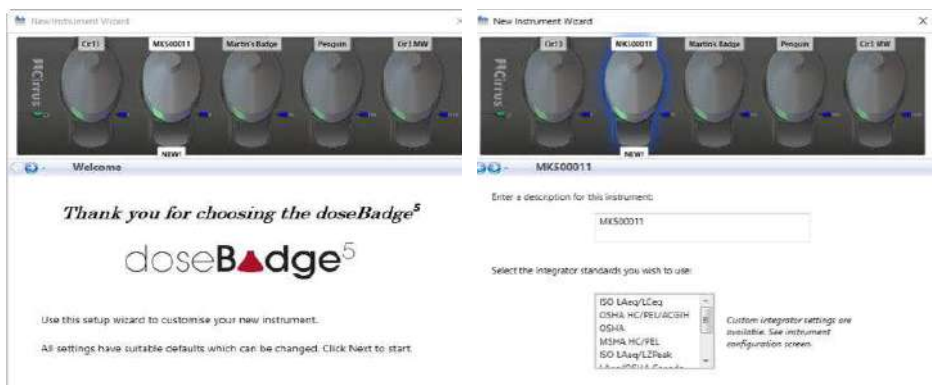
New Instrument Wizard

Cr13 MK500011 Martin's Badge Penguin Cr13 MW

Cirrus

NEW!

Welcome

*Thank you for choosing the doseBadge⁵*

doseBadge⁵

Use this setup wizard to customise your new instrument.

All settings have suitable defaults which can be changed. Click Next to start.

New Instrument Wizard

×

Cr13 MK500011 Martin's Badge Penguin Cr13 MW

Cirrus

NEW!

MK500011

Enter a description for this instrument:

MK500011

Select the integrator standards you wish to use:

ISO LAeq/LCeq
OSHA HC/PEL/ACGIH
OSHA
MSHA HC/PEL
ISO LAeq/LZPeak
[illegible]

Custom integrator settings are available. See instrument configuration screen.